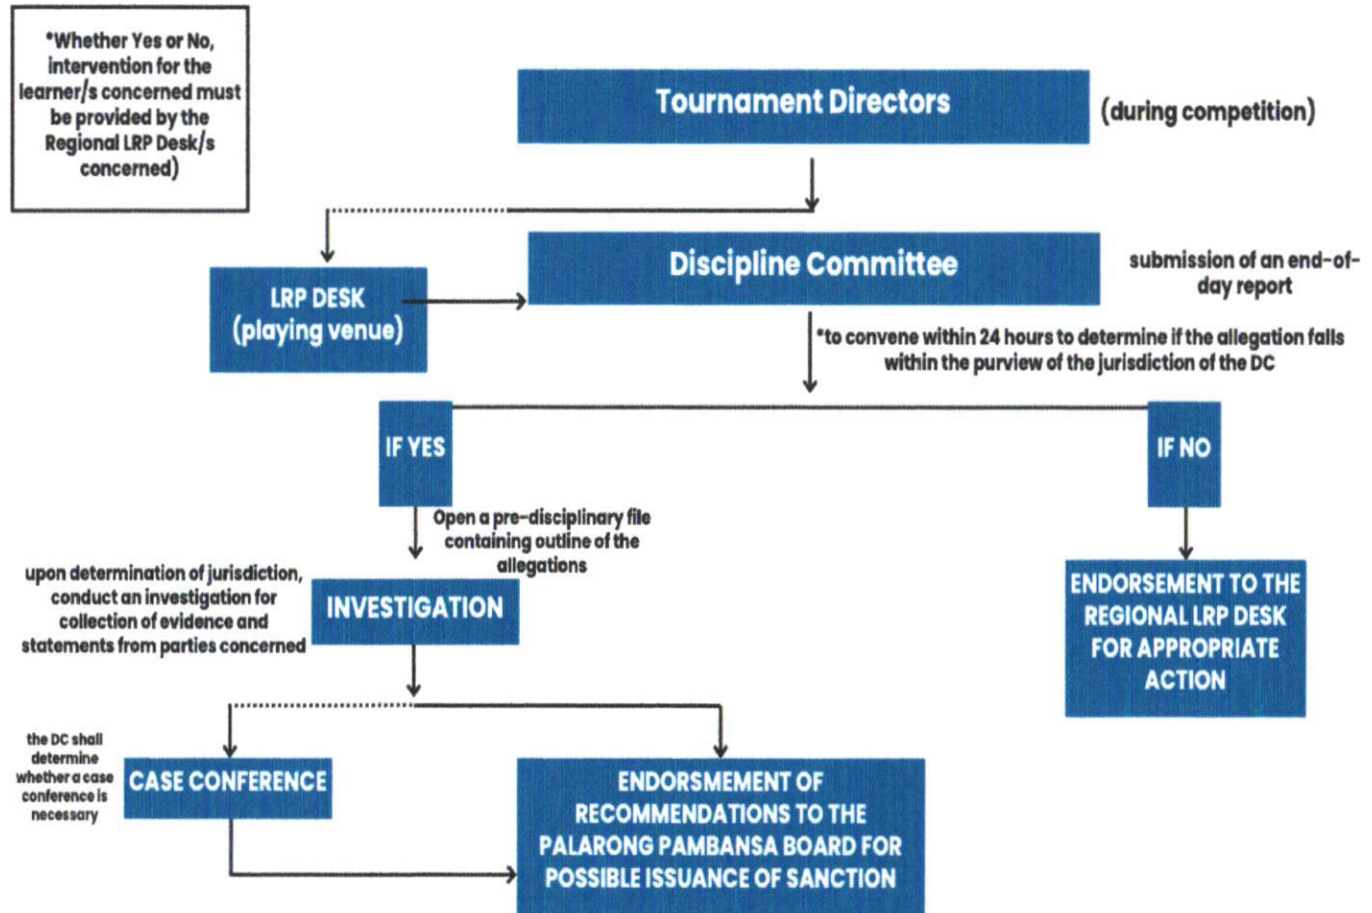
*Whether Yes or No, intervention for the learner/s concerned must be provided by the Regional LRP Desk/s concerned)

Tournament Directors

(during competition)

LRP DESK (playing venue)

Discipline Committee

submission of an end-of-day report

*to convene within 24 hours to determine if the allegation falls within the purview of the jurisdiction of the DC

IF YES

IF NO

Open a pre-disciplinary file containing outline of the allegations

upon determination of jurisdiction, conduct an investigation for collection of evidence and statements from parties concerned

INVESTIGATION

ENDORSEMENT TO THE REGIONAL LRP DESK FOR APPROPRIATE ACTION

the DC shall determine whether a case conference is necessary

CASE CONFERENCE

ENDORSMEMENT OF RECOMMENDATIONS TO THE PALARONG PAMBANSA BOARD FOR POSSIBLE ISSUANCE OF SANCTION